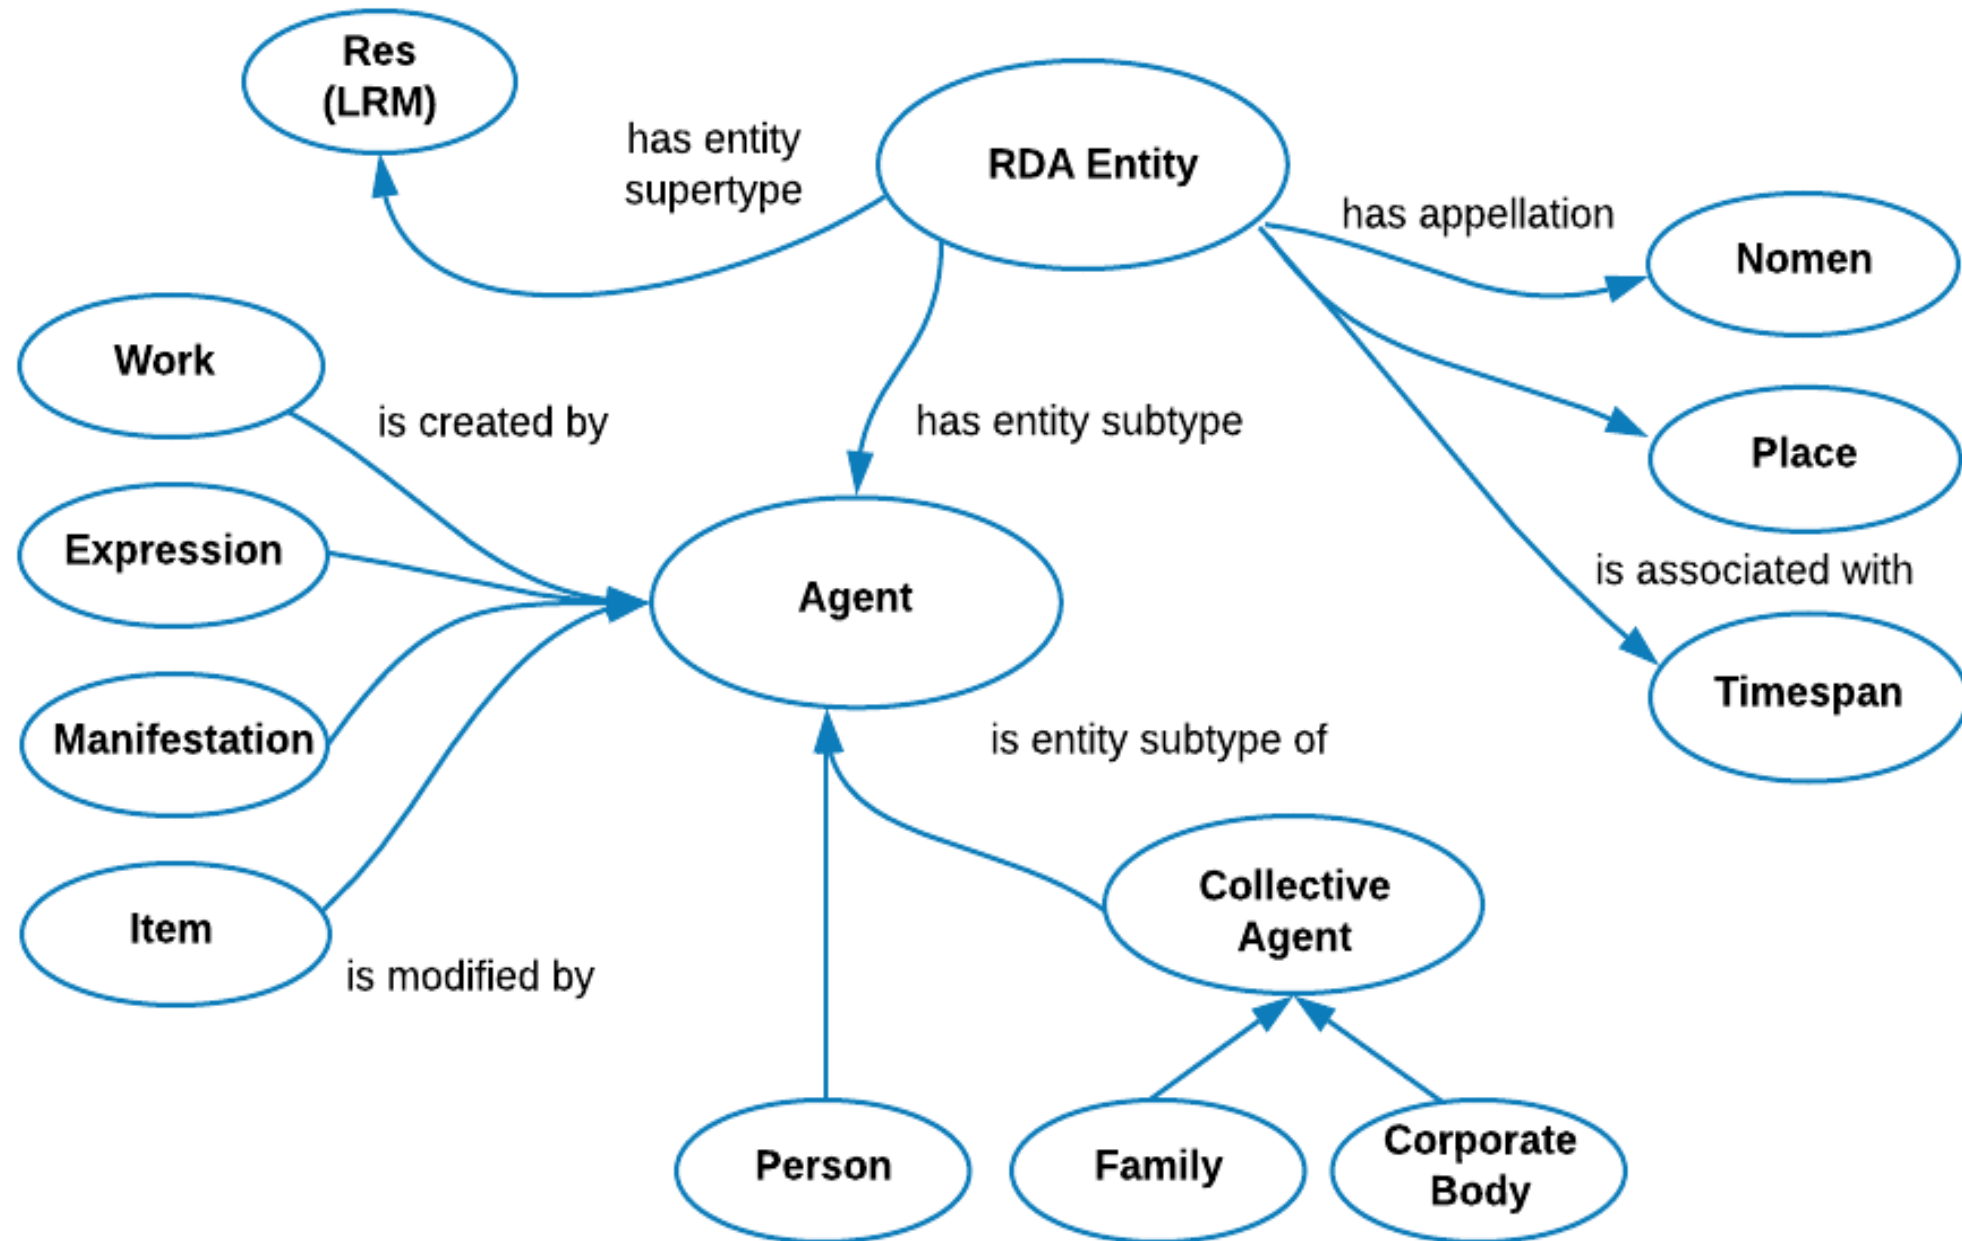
Res (LRM)

has entity supertype

RDA Entity

has appellation

Nomen

Work

is created by

has entity subtype

Place

Expression

Agent

is associated with

Timespan

Manifestation

is entity subtype of

Collective Agent

Item

is modified by

Person

Family

Corporate Body